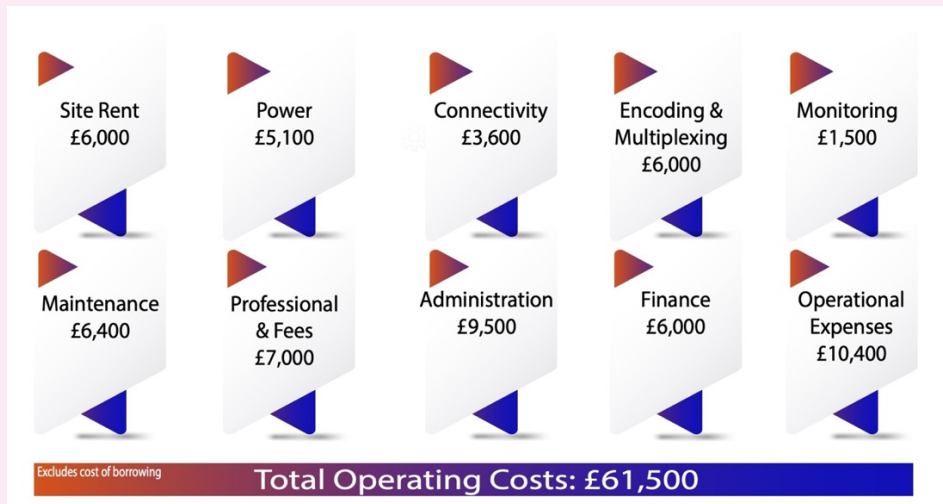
Site Rent
£6,000

Power
£5,100

Connectivity
£3,600

Encoding & Multiplexing
£6,000

Monitoring
£1,500

Maintenance
£6,400

Professional & Fees
£7,000

Administration
£9,500

Finance
£6,000

Operational Expenses
£10,400

Excludes cost of borrowing

Total Operating Costs: £61,500